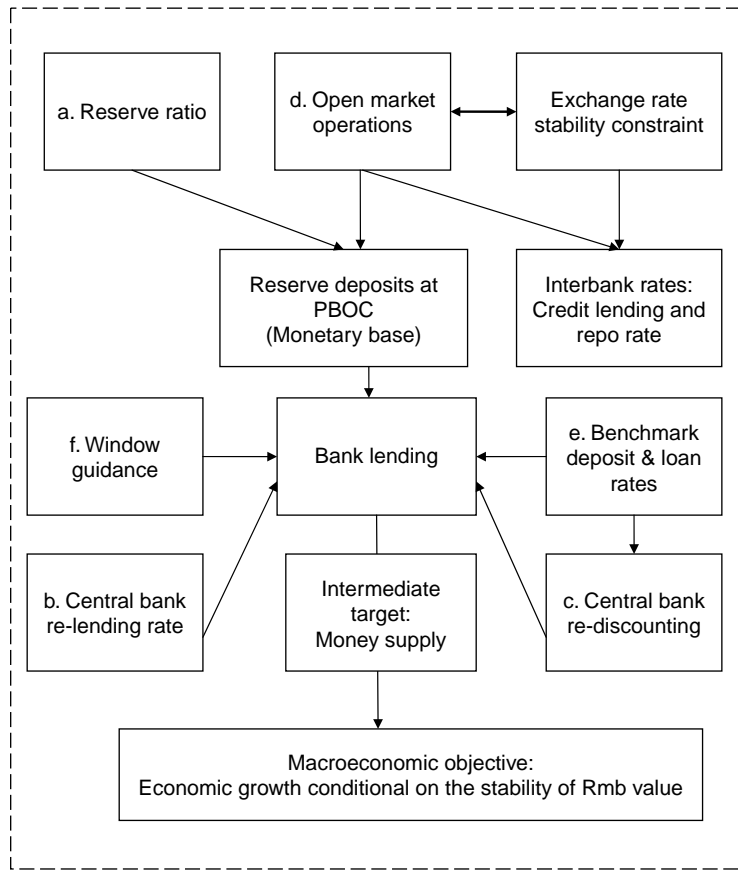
a. Reserve ratio

d. Open market operations

Exchange rate stability constraint

Reserve deposits at PBOC (Monetary base)

Interbank rates: Credit lending and repo rate

f. Window guidance

Bank lending

e. Benchmark deposit & loan rates

b. Central bank re-lending rate

Intermediate target: Money supply

c. Central bank re-discounting

Macroeconomic objective: Economic growth conditional on the stability of Rmb value